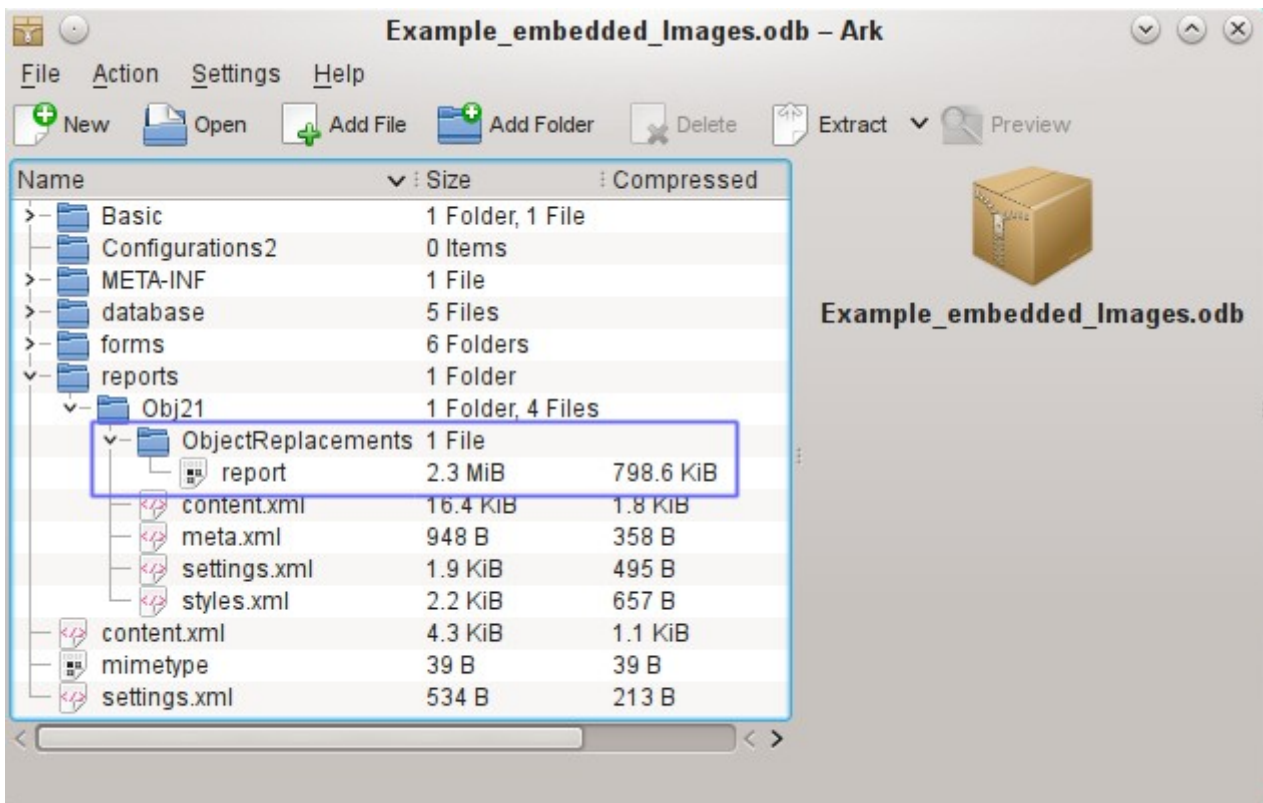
Example_embedded_Images.odb – Ark

File Action Settings Help

New Open Add File Add Folder Delete Extract Preview

| Name | Size | Compressed |
|---|---|---|
| Basic | 1 Folder, 1 File | |
| Configurations2 | 0 Items | |
| META-INF | 1 File | |
| database | 5 Files | |
| forms | 6 Folders | |
| reports | 1 Folder | |
| Obj21 | 1 Folder, 4 Files | |
| ObjectReplacements | 1 File | |
| report | 2.3 MiB | 798.6 KiB |
| content.xml | 16.4 KiB | 1.8 KiB |
| meta.xml | 948 B | 358 B |
| settings.xml | 1.9 KiB | 495 B |
| styles.xml | 2.2 KiB | 657 B |
| content.xml | 4.3 KiB | 1.1 KiB |
| mimetype | 39 B | 39 B |
| settings.xml | 534 B | 213 B |

Example_embedded_Images.odb